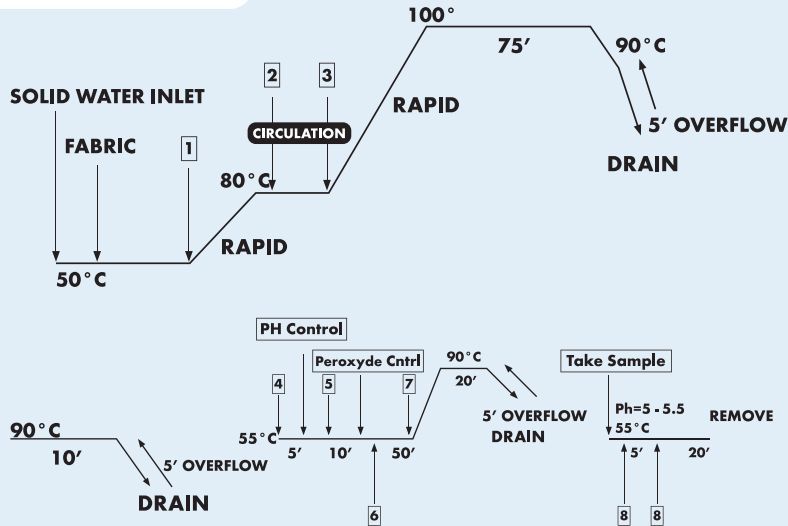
100°

75'

90°C

SOLID WATER INLET

2

3

RAPID

5' OVERFLOW

CIRCULATION

FABRIC

1

DRAIN

80°C

RAPID

50°C

PH Control

Peroxyde Cntrl

90°C

Take Sample

4

5

7

20'

Ph=5 - 5.5

REMOVE

90°C

55°C

5' OVERFLOW

55°C

10'

5'

10'

50'

DRAIN

5'

20'

5' OVERFLOW

DRAIN

6

8

8